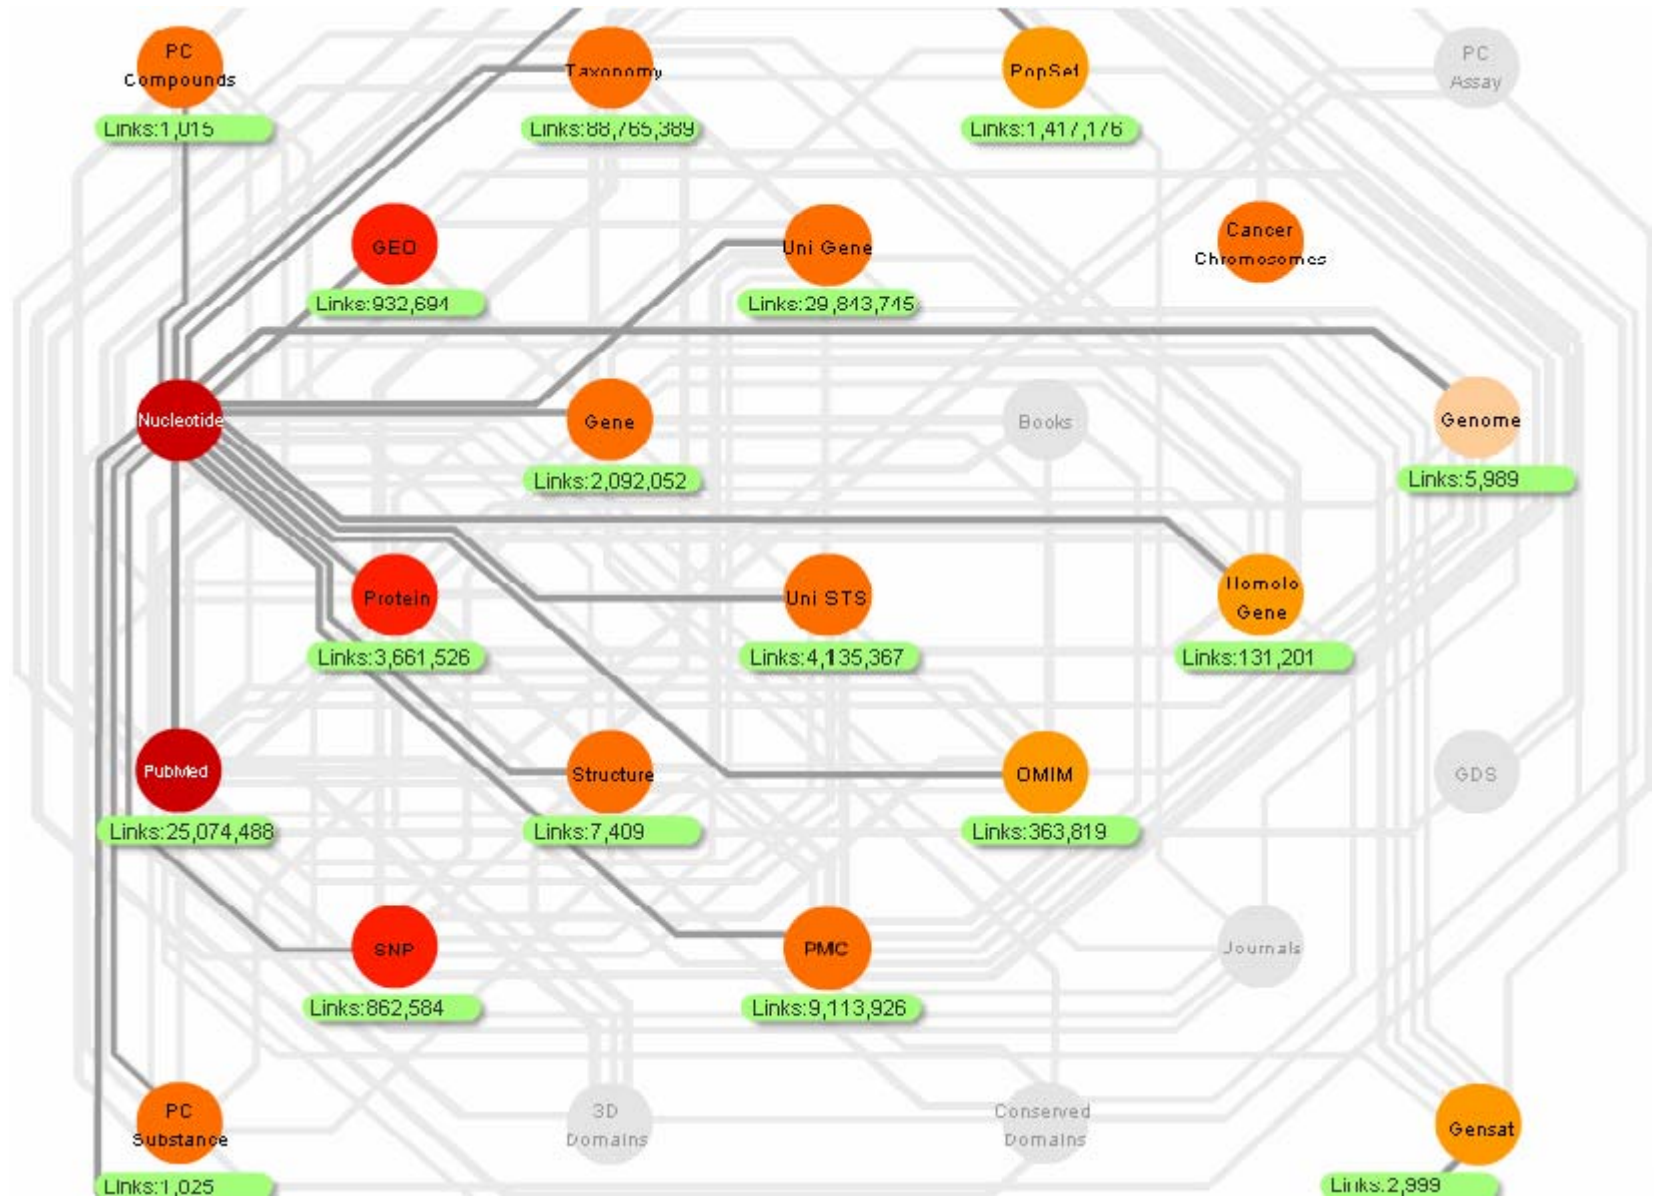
PC Compounds
Links:1,015

Taxonomy
Links:88,765,389

PopSet
Links:1,417,176

PC Assay

GEO
Links:932,694

Uni Gene
Links:29,843,745

Cancer Chromosomes

Nucleotide

Gene
Links:2,092,052

Books

Genome
Links:5,989

Protein
Links:3,661,526

Uni STS
Links:4,135,367

Homolo Gene
Links:131,201

PubMed
Links:25,074,488

Structure
Links:7,409

OMIM
Links:363,819

GDS

SNP
Links:862,584

PMC
Links:9,113,926

Journals

PC Substance
Links:1,025

3D Domains

Conserved Domains

Gensat
Links:2,999